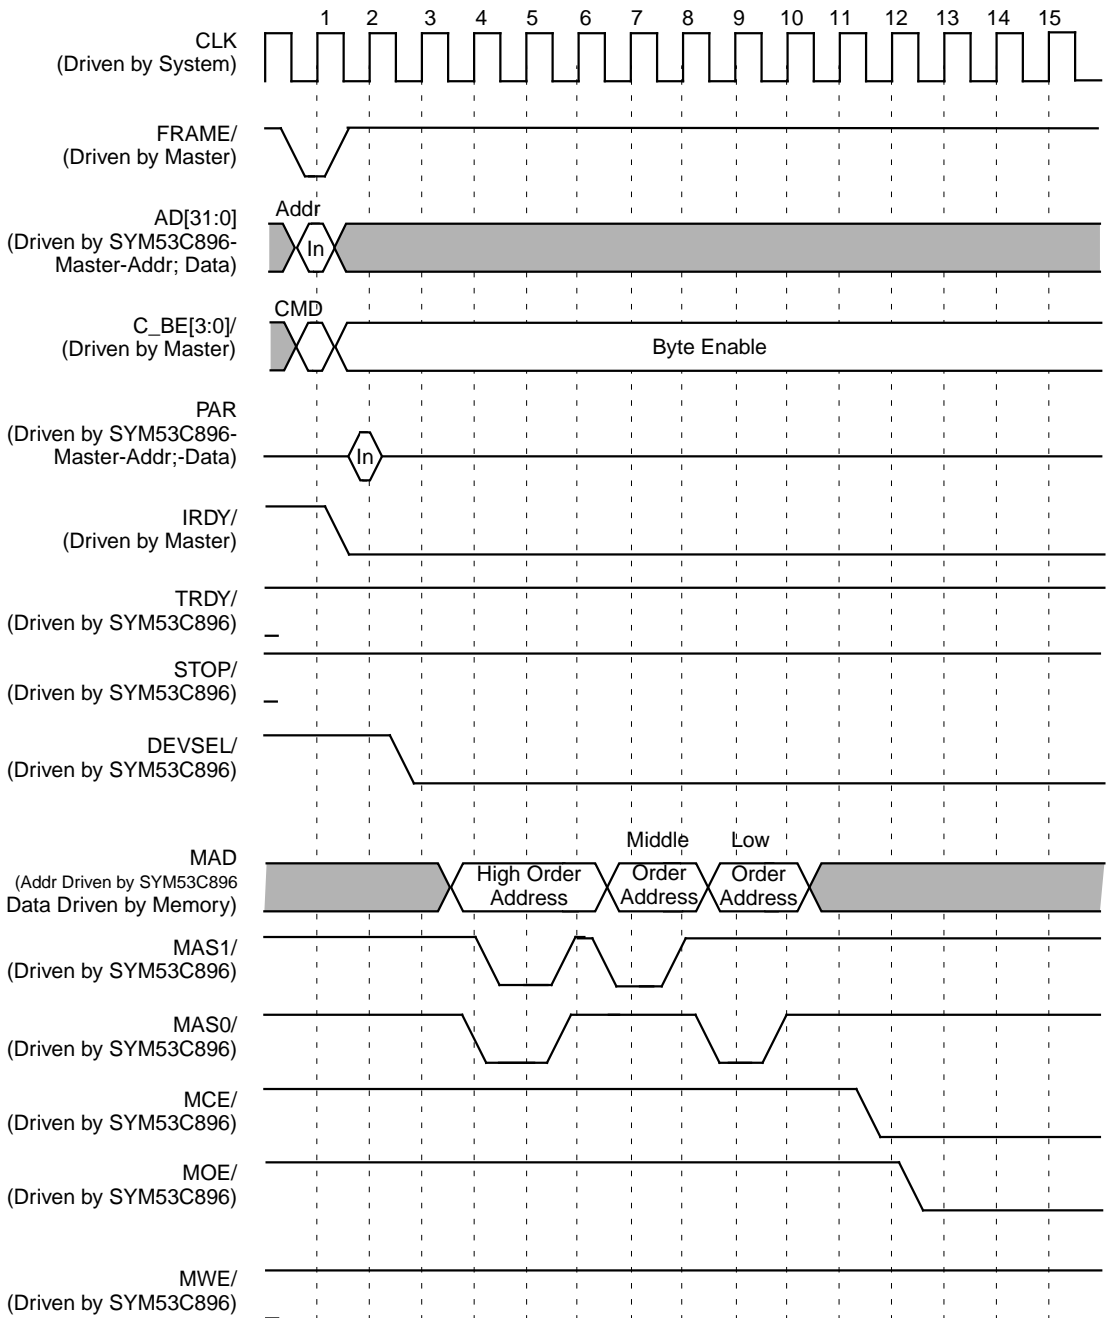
1 2 3 4 5 6 7 8 9 10 11 12 13 14 15

CLK
(Driven by System)

FRAME/
(Driven by Master)

AD[31:0]
(Driven by SYM53C896-
Master-Addr; Data)
Addr
In

C_BE[3:0]/
(Driven by Master)
CMD
Byte Enable

PAR
(Driven by SYM53C896-
Master-Addr;-Data)
In

IRDY/
(Driven by Master)

TRDY/
(Driven by SYM53C896)

STOP/
(Driven by SYM53C896)

DEVSEL/
(Driven by SYM53C896)

MAD
(Addr Driven by SYM53C896
Data Driven by Memory)
High Order Address
Middle Order Address
Low Order Address

MAS1/
(Driven by SYM53C896)

MAS0/
(Driven by SYM53C896)

MCE/
(Driven by SYM53C896)

MOE/
(Driven by SYM53C896)

MWE/
(Driven by SYM53C896)